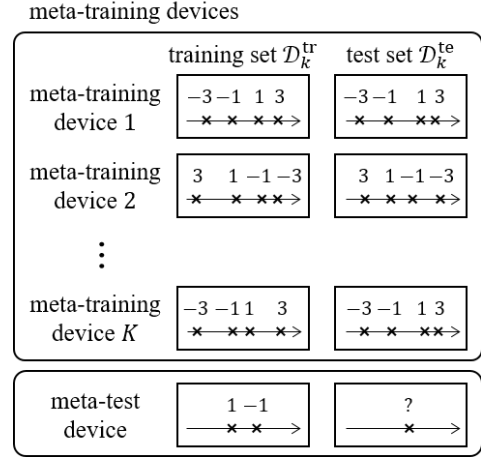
meta-training devices

training set $\mathcal{D}_k^{\text{tr}}$

test set $\mathcal{D}_k^{\text{te}}$

meta-training device 1

$-3$ $-1$ $1$ $3$

$-3$ $-1$ $1$ $3$

meta-training device 2

$3$ $1$ $-1$ $-3$

$3$ $1$ $-1$ $-3$

⋮

meta-training device $K$

$-3$ $-1$ $1$ $3$

$-3$ $-1$ $1$ $3$

meta-test device

$1$ $-1$

?